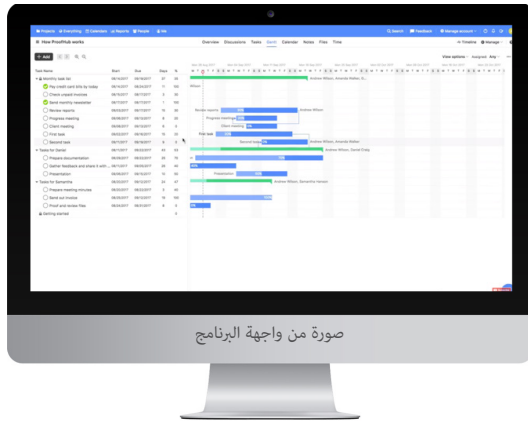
Projects Everything Calendars Reports People Me

Search Feedback Manage account

How ProofHub works

Overview Discussions Tasks Gantt Calendar Notes Files Time

Timeline Manage

Add

View options Assigned: Any

Task Name Start Due Days %

Monthly task list

Pay credit card bills by today

Check unpaid invoices

Send monthly newsletter

Review reports

Progress meeting

Client meeting

First task

Second task

Tasks for Daniel

Prepare documentation

Gather feedback and share it with...

Presentation

Tasks for Samantha

Prepare meeting minutes

Send out invoice

Proof and review files

Getting started

Review reports

Progress meeting

Client meeting

First task

Second task

Presentation

Andrew Wilson, Amanda Walker

Andrew Wilson

Andrew Wilson, Daniel Craig

Andrew Wilson, Samantha Vernon

صورة من واجهة البرنامج